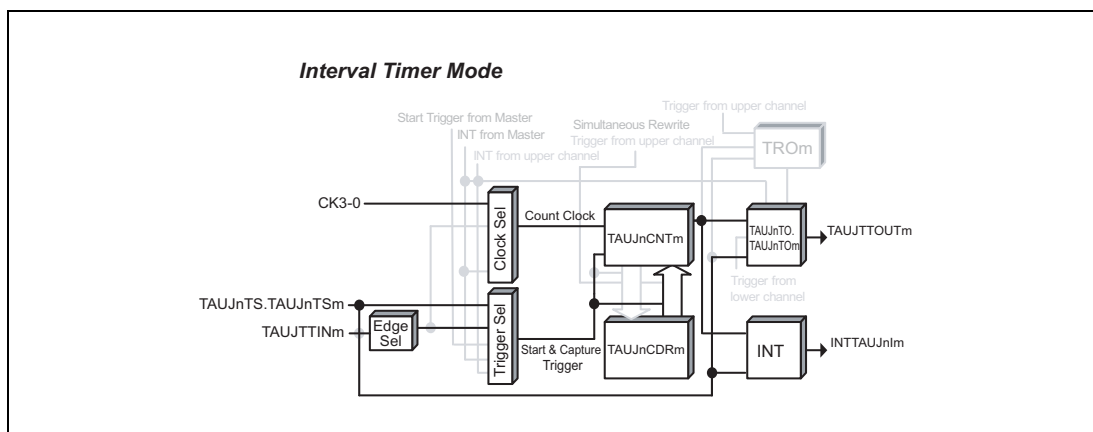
Interval Timer Mode

Trigger from upper channel
Start Trigger from Master
INT from Master
Simultaneous Rewrite
Trigger from upper channel
INT from upper channel
TROm

CK3-0
Clock Sel
Count Clock
TAUJnCNTm
TAUJnTO.
TAUJnTOm
TAUJTTOUTm
Trigger from
lower channel

TAUJnTS.TAUJnTSm
TAUJTTINm
Edge
Sel
Trigger Sel
Start & Capture
Trigger
TAUJnCDRm
INT
INTTAUJnIm